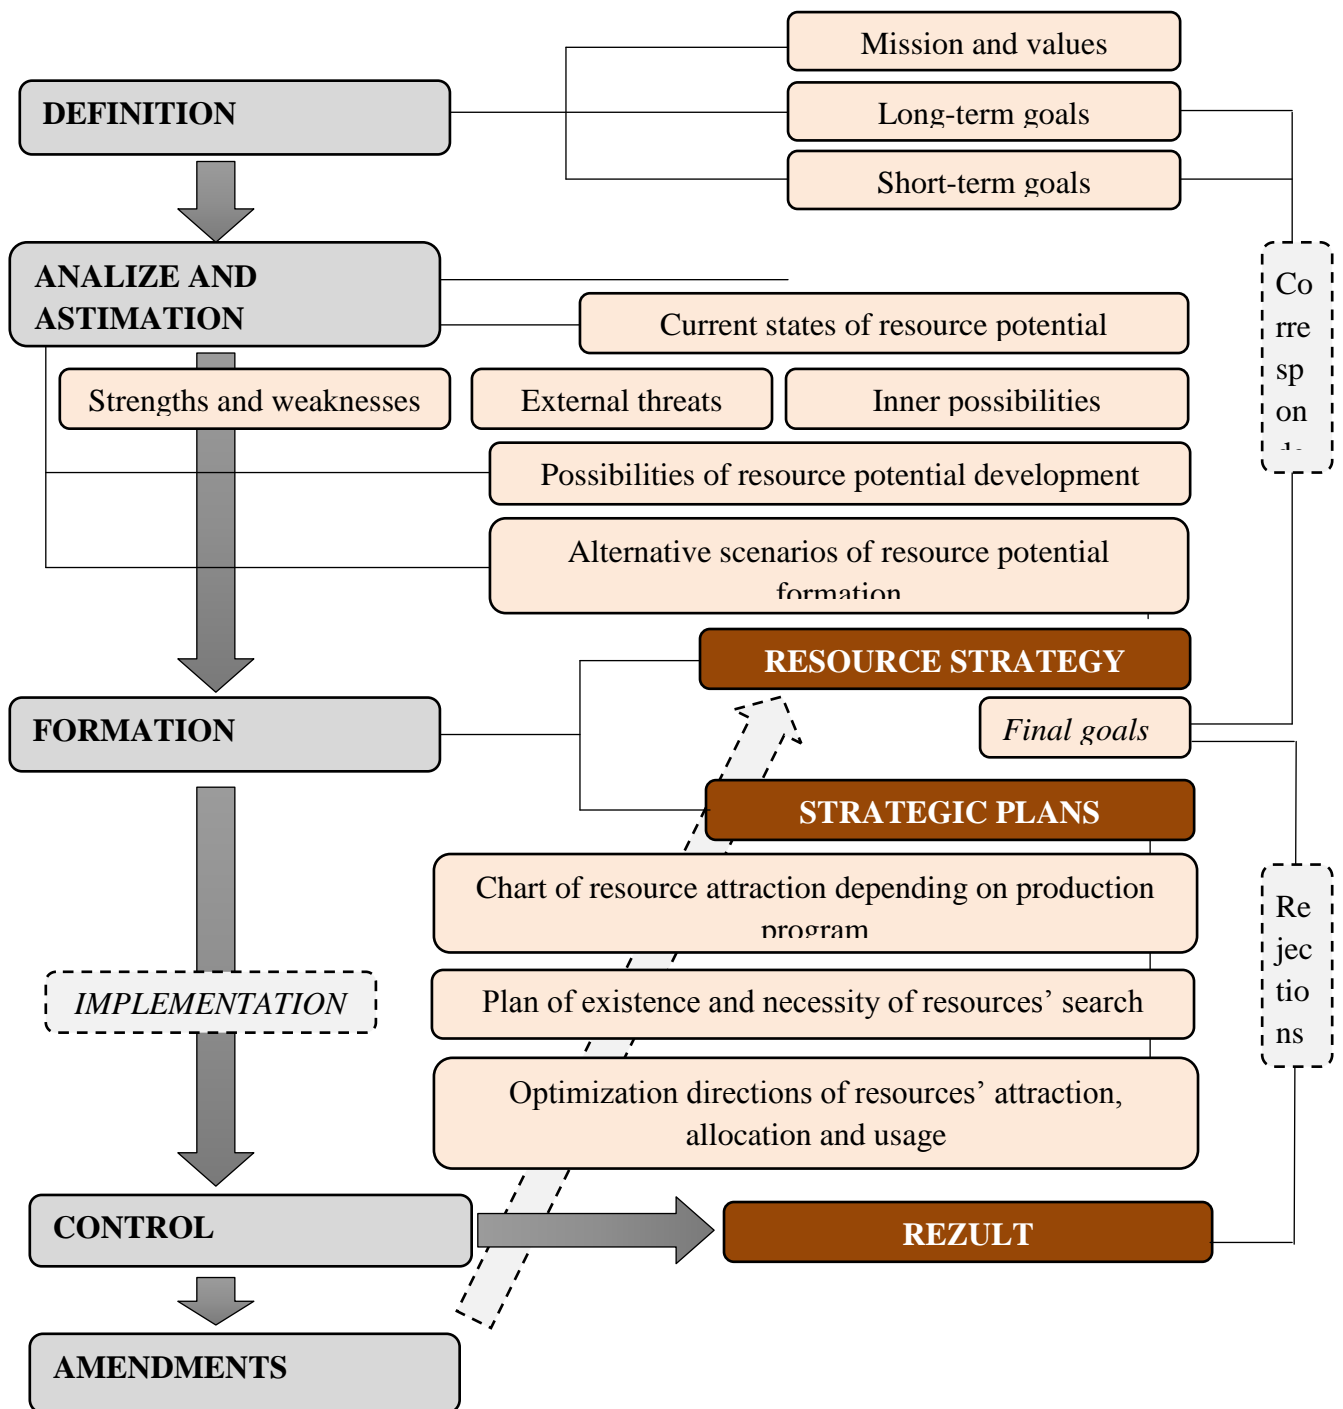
DEFINITION

Mission and values

Long-term goals

Short-term goals

ANALIZE AND ASTIMATION

Current states of resource potential

Strengths and weaknesses

External threats

Inner possibilities

Possibilities of resource potential development

Alternative scenarios of resource potential formation

Co rre sp on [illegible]

RESOURCE STRATEGY

Final goals

FORMATION

STRATEGIC PLANS

Chart of resource attraction depending on production program

IMPLEMENTATION

Plan of existence and necessity of resources' search

Re jec tio ns

Optimization directions of resources' attraction, allocation and usage

CONTROL

REZULT

AMENDMENTS